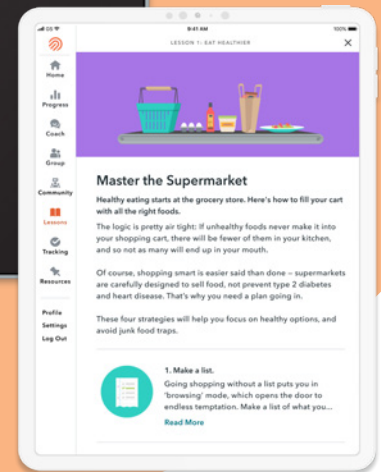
9:41 AM

100%

LESSON 1: EAT HEALTHIER

Home

Progress

Coach

Group

Community

Lessons

Tracking

Resources

Profile

Settings

Log Out

Master the Supermarket

Healthy eating starts at the grocery store. Here's how to fill your cart with all the right foods.

The logic is pretty air tight: If unhealthy foods never make it into your shopping cart, there will be fewer of them in your kitchen, and so not as many will end up in your mouth.

Of course, shopping smart is easier said than done – supermarkets are carefully designed to sell food, not prevent type 2 diabetes and heart disease. That's why you need a plan going in.

These four strategies will help you focus on healthy options, and avoid junk food traps.

1. Make a list.

Going shopping without a list puts you in 'browsing' mode, which opens the door to endless temptation. Make a list of what you...

Read More